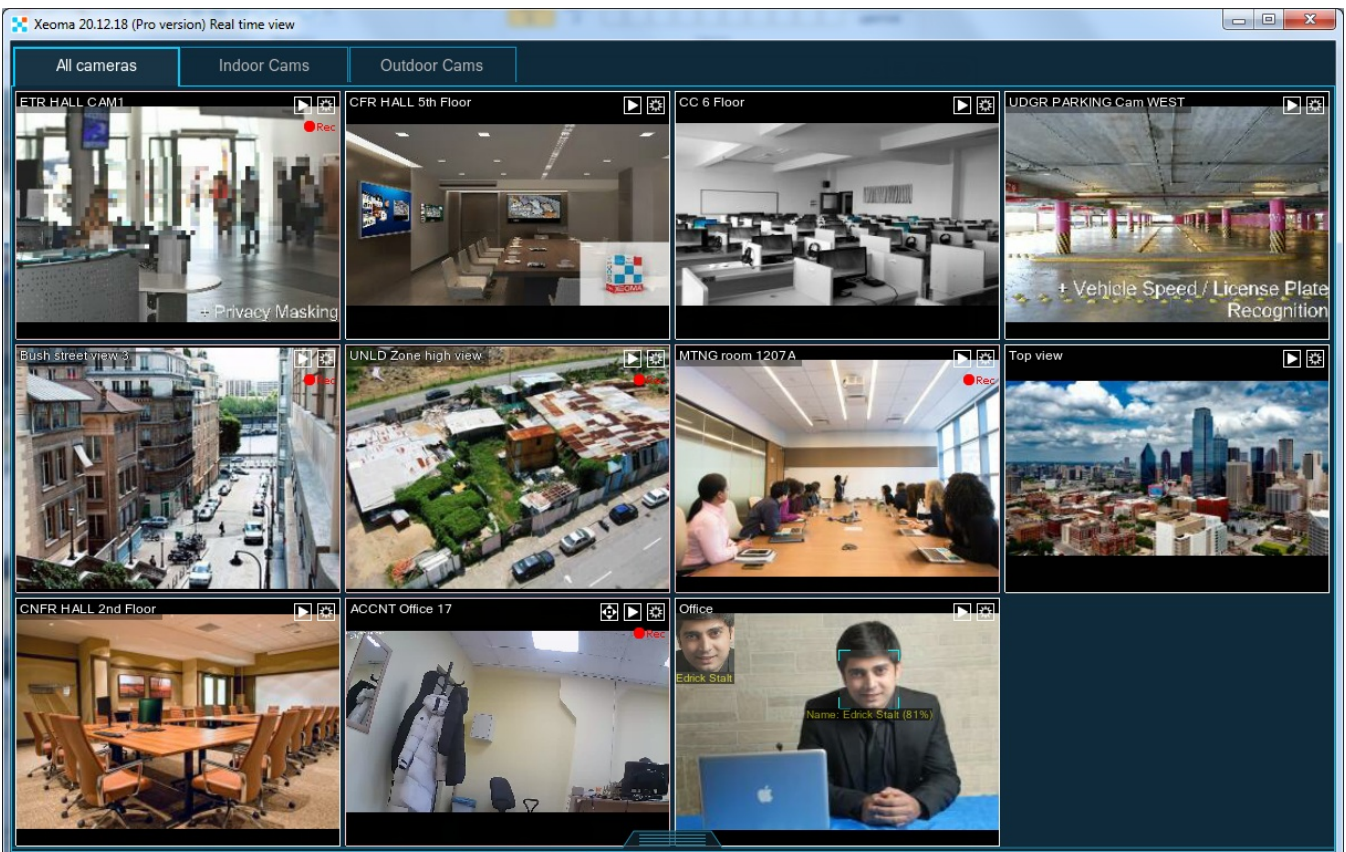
Xeoma 20.12.18 (Pro version) Real time view

All cameras
Indoor Cams
Outdoor Cams

ETR HALL CAM1
Rec
+ Privacy Masking

CFR HALL 5th Floor

CC 6 Floor

UDGR PARKING Cam WEST
+ Vehicle Speed / License Plate Recognition

Bush street view 3
Rec

UNLD Zone high view
Rec

MTNG room 1207A
Rec

Top view

CNFR HALL 2nd Floor

ACCNT Office 17
Rec

Office
Edrick Stalt
Name: Edrick Stalt (81%)